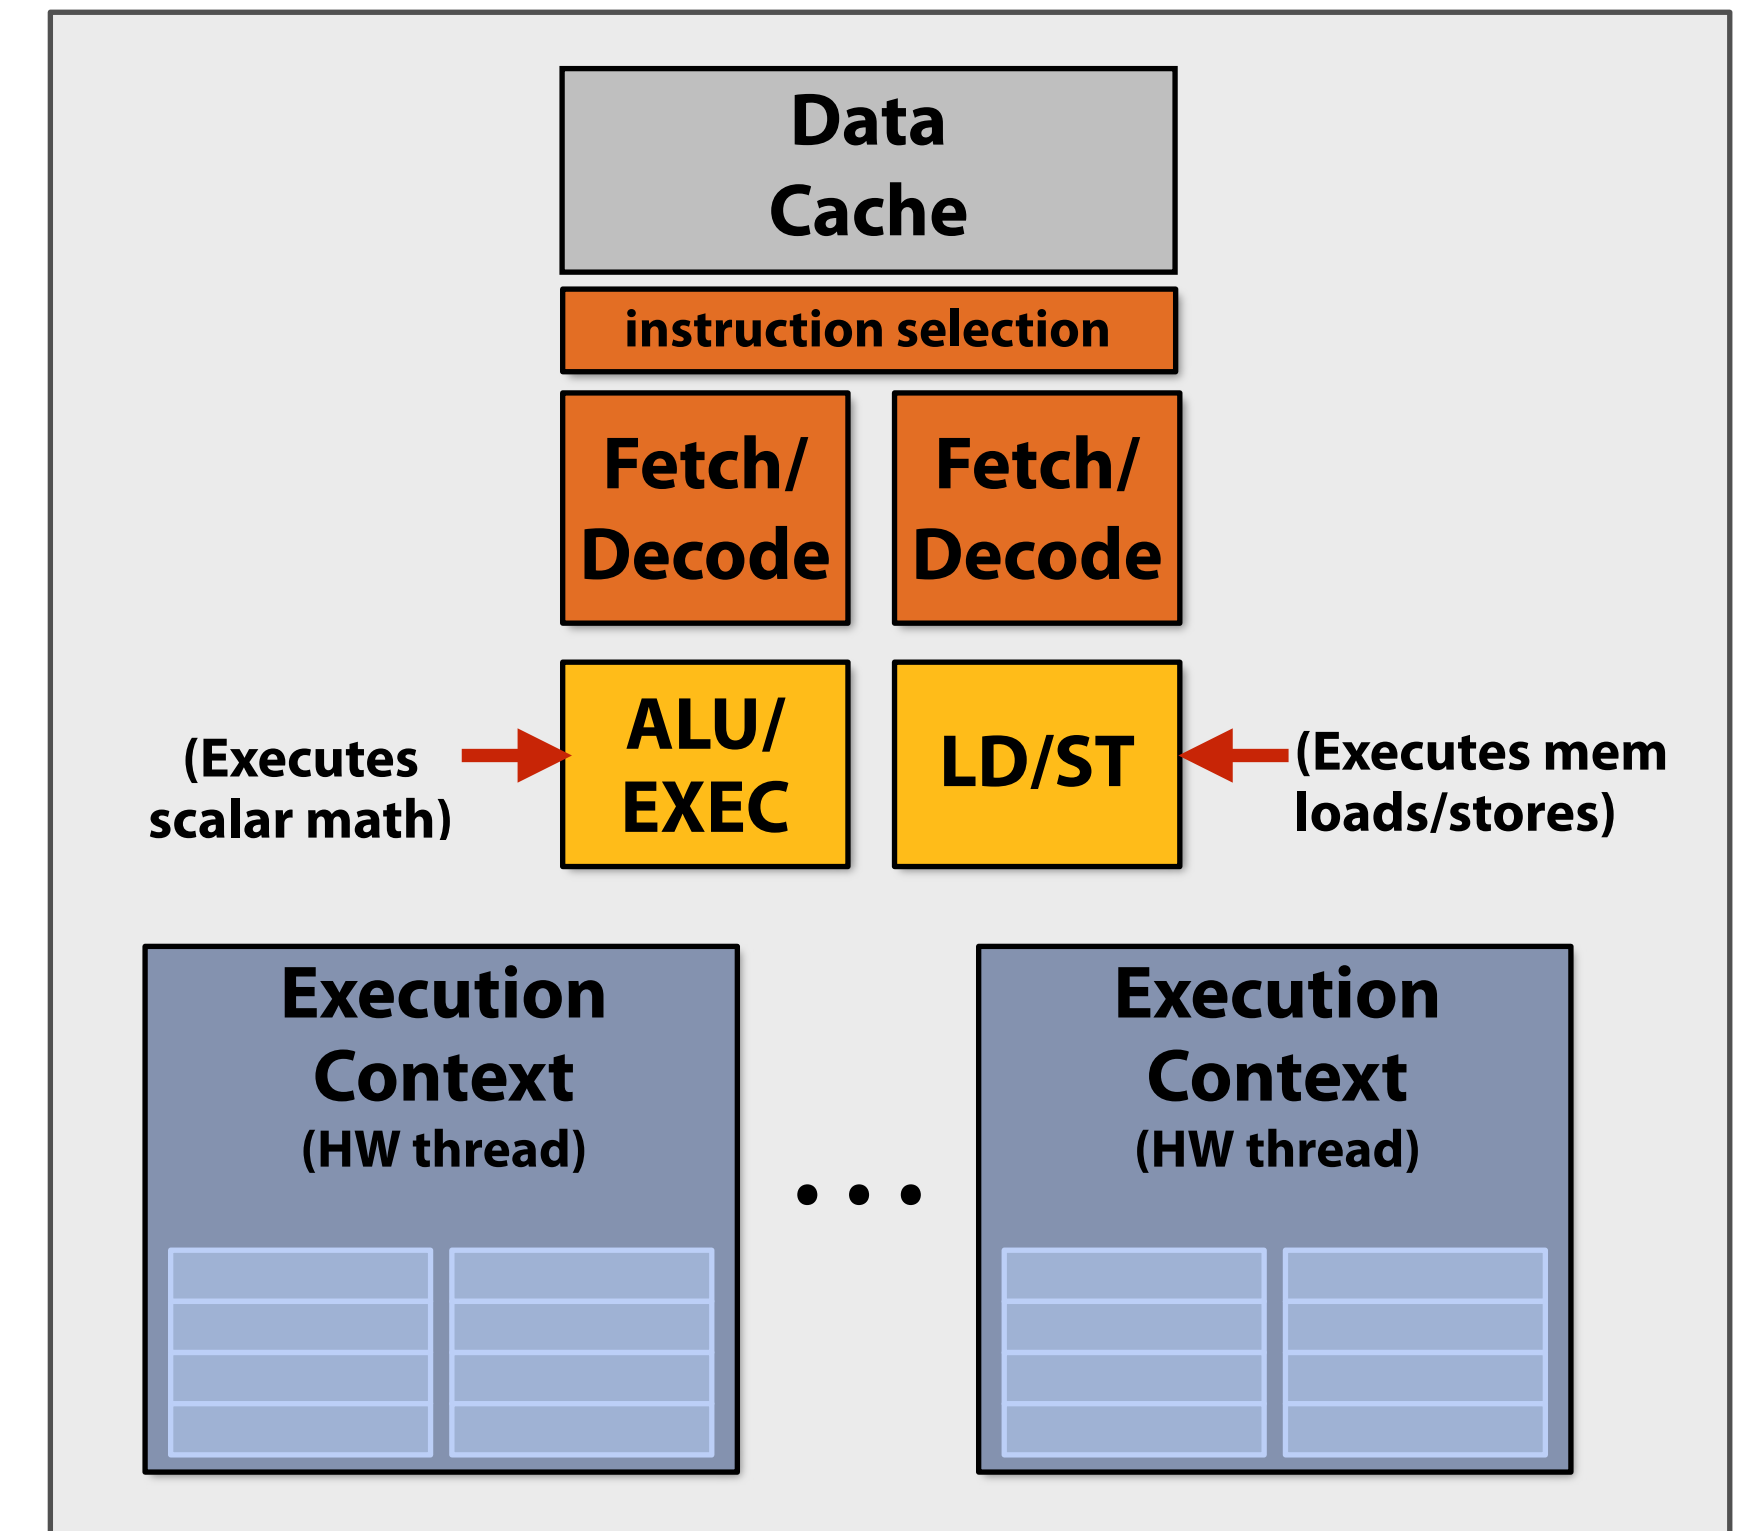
Data Cache

instruction selection

Fetch/ Decode

Fetch/ Decode

(Executes scalar math)

ALU/ EXEC

LD/ST

(Executes mem loads/stores)

Execution Context (HW thread)

. . .

Execution Context (HW thread)